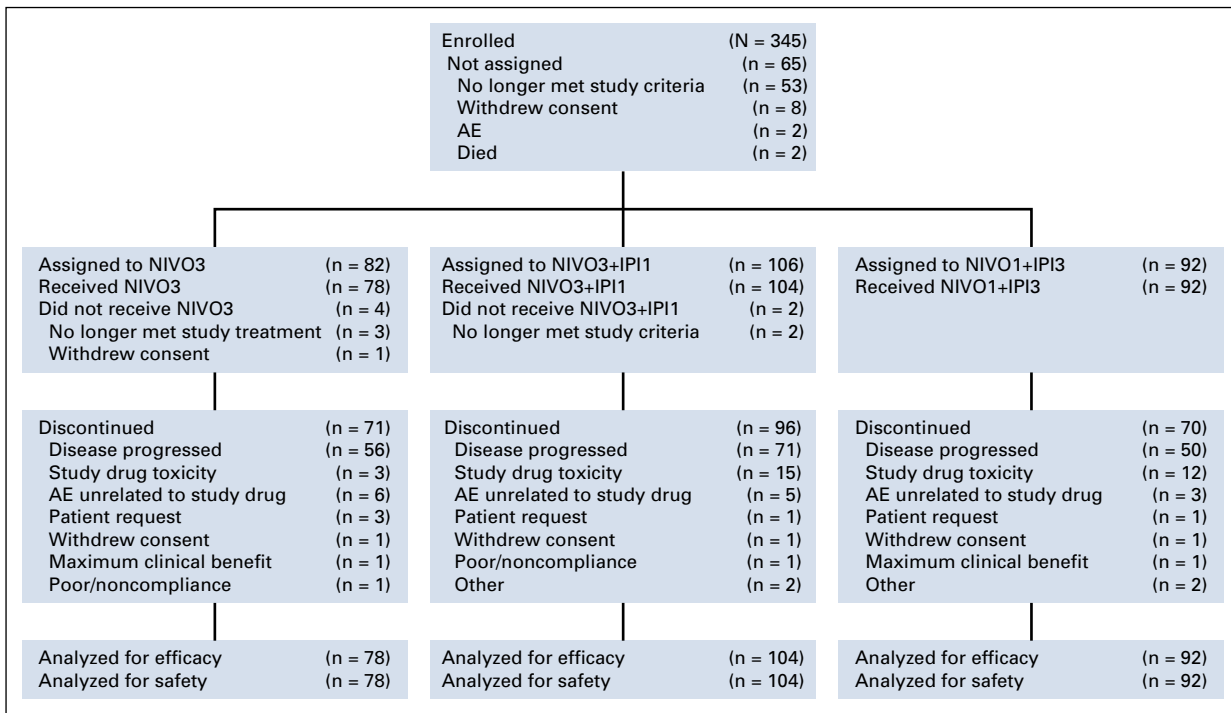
Enrolled (N = 345)
Not assigned (n = 65)
No longer met study criteria (n = 53)
Withdrew consent (n = 8)
AE (n = 2)
Died (n = 2)

Assigned to NIVO3 (n = 82)
Received NIVO3 (n = 78)
Did not receive NIVO3 (n = 4)
No longer met study treatment (n = 3)
Withdrew consent (n = 1)

Discontinued (n = 71)
Disease progressed (n = 56)
Study drug toxicity (n = 3)
AE unrelated to study drug (n = 6)
Patient request (n = 3)
Withdrew consent (n = 1)
Maximum clinical benefit (n = 1)
Poor/noncompliance (n = 1)

Analyzed for efficacy (n = 78)
Analyzed for safety (n = 78)

Assigned to NIVO3+IPI1 (n = 106)
Received NIVO3+IPI1 (n = 104)
Did not receive NIVO3+IPI1 (n = 2)
No longer met study criteria (n = 2)

Discontinued (n = 96)
Disease progressed (n = 71)
Study drug toxicity (n = 15)
AE unrelated to study drug (n = 5)
Patient request (n = 1)
Withdrew consent (n = 1)
Poor/noncompliance (n = 1)
Other (n = 2)

Analyzed for efficacy (n = 104)
Analyzed for safety (n = 104)

Assigned to NIVO1+IPI3 (n = 92)
Received NIVO1+IPI3 (n = 92)

Discontinued (n = 70)
Disease progressed (n = 50)
Study drug toxicity (n = 12)
AE unrelated to study drug (n = 3)
Patient request (n = 1)
Withdrew consent (n = 1)
Maximum clinical benefit (n = 1)
Other (n = 2)

Analyzed for efficacy (n = 92)
Analyzed for safety (n = 92)